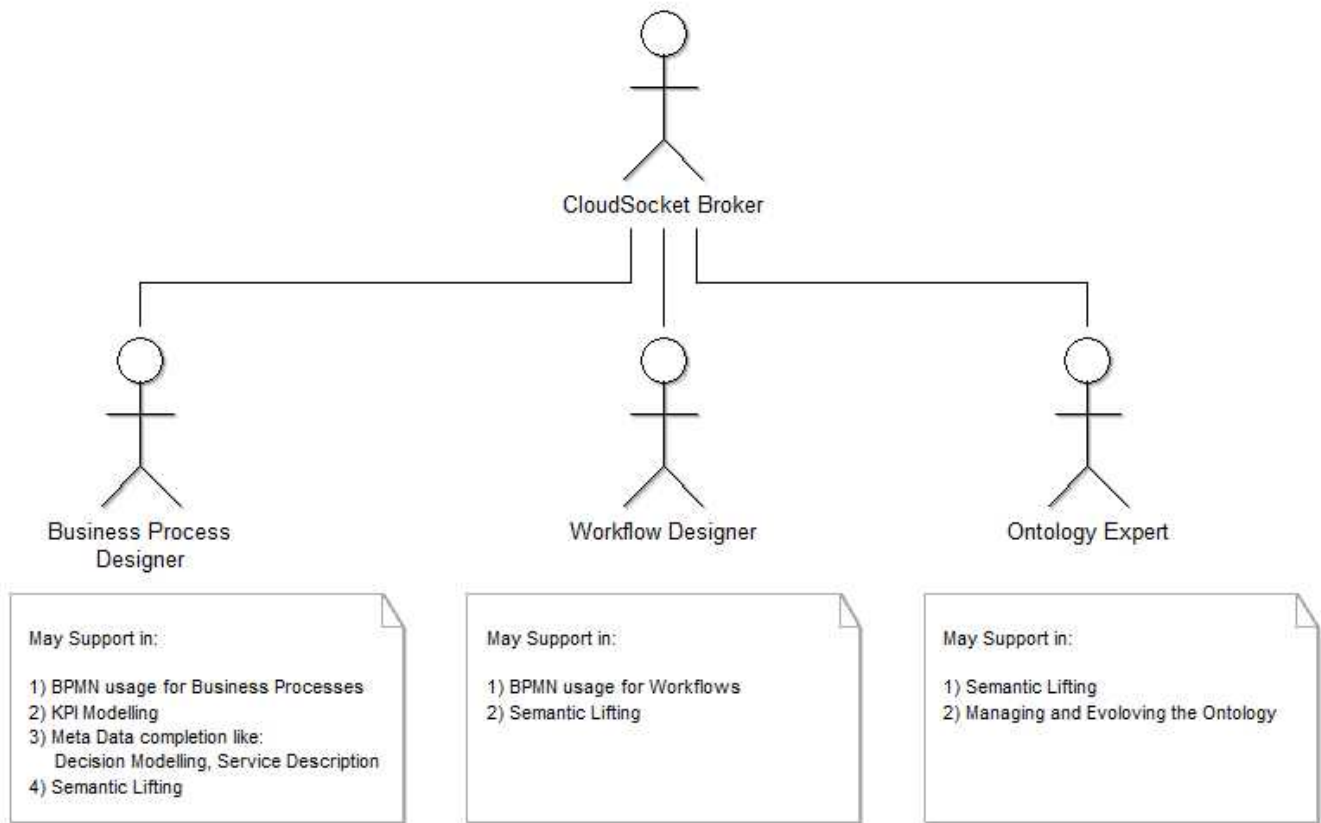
CloudSocket Broker

Business Process Designer

Workflow Designer

Ontology Expert

May Support in:

1) BPMN usage for Business Processes
2) KPI Modelling
3) Meta Data completion like:
Decision Modelling, Service Description
4) Semantic Lifting

May Support in:

1) BPMN usage for Workflows
2) Semantic Lifting

May Support in:

1) Semantic Lifting
2) Managing and Evoloving the Ontology